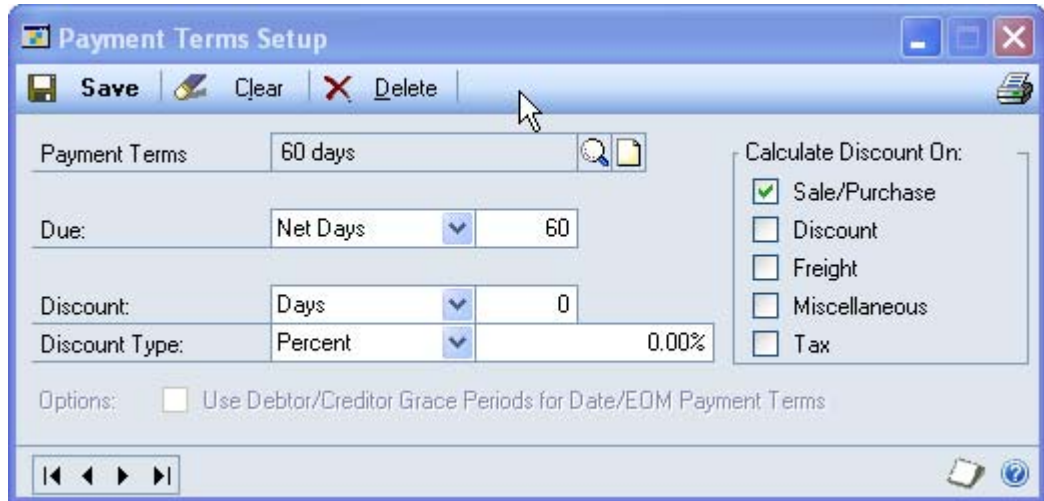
Payment Terms Setup

Save Clear Delete

Payment Terms 60 days

Due: Net Days 60

Discount: Days 0

Discount Type: Percent 0.00%

Calculate Discount On:
Sale/Purchase
Discount
Freight
Miscellaneous
Tax

Options: Use Debtor/Creditor Grace Periods for Date/EOM Payment Terms